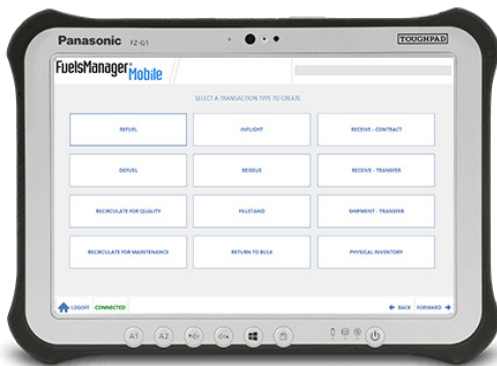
Panasonic FZ-G1

TOUGHPAD

FuelsManager® Mobile

SELECT A TRANSACTION TYPE TO CREATE

| REFUEL | INFLIGHT | RECEIVE - CONTRACT |
|---|---|---|
| DEFUEL | REISSUE | RECEIVE - TRANSFER |
| RECIRCULATE FOR QUALITY | FILLSTAND | SHIPMENT - TRANSFER |
| RECIRCULATE FOR MAINTENANCE | RETURN TO BULK | PHYSICAL INVENTORY |

LOGOFF CONNECTED

BACK FORWARD

A1 A2